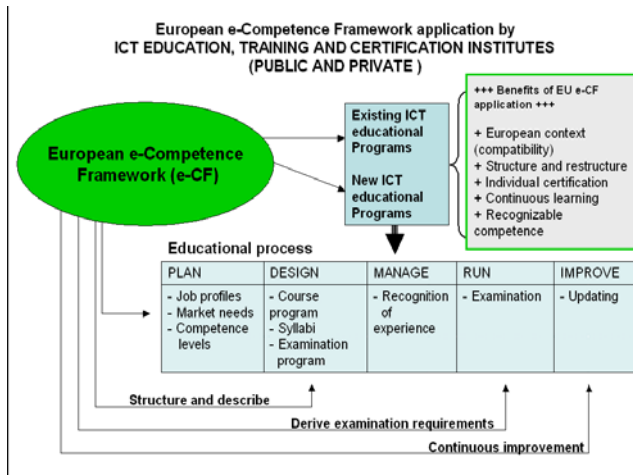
European e-Competence Framework application by
ICT EDUCATION, TRAINING AND CERTIFICATION INSTITUTES
(PUBLIC AND PRIVATE )

European e-Competence Framework (e-CF)

Existing ICT educational Programs

New ICT educational Programs

+++ Benefits of EU e-CF application +++

+ European context (compatibility)
+ Structure and restructure
+ Individual certification
+ Continuous learning
+ Recognizable competence

Educational process

| PLAN | DESIGN | MANAGE | RUN | IMPROVE |
|---|---|---|---|---|
| - Job profiles<br>- Market needs<br>- Competence levels | - Course program<br>- Syllabi<br>- Examination program | - Recognition of experience | - Examination | - Updating |

Structure and describe

Derive examination requirements

Continuous improvement